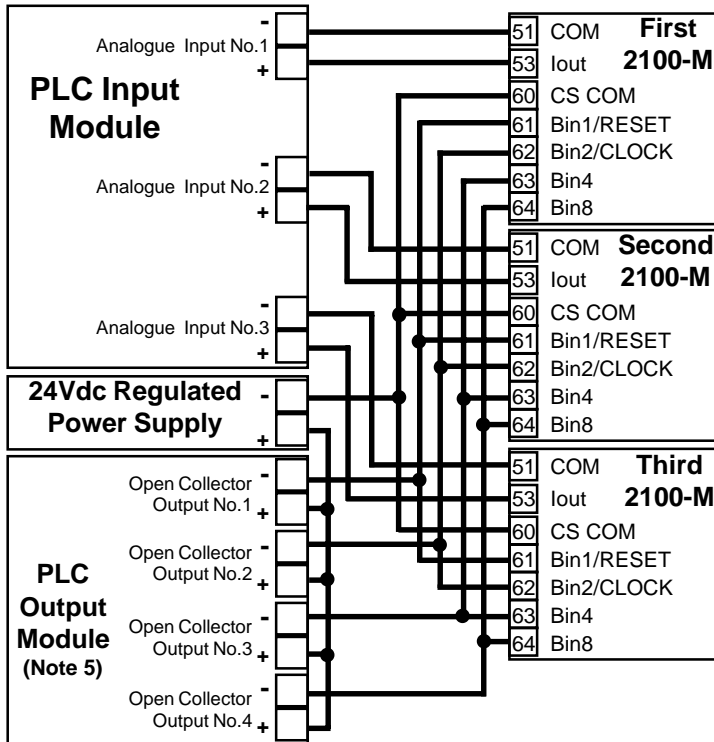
PLC Input Module

Analogue Input No.1 - +

Analogue Input No.2 - +

Analogue Input No.3 - +

24Vdc Regulated Power Supply - +

PLC Output Module (Note 5)

Open Collector Output No.1 - +

Open Collector Output No.2 - +

Open Collector Output No.3 - +

Open Collector Output No.4 - +

First 2100-M
51 COM
53 Iout
60 CS COM
61 Bin1/RESET
62 Bin2/CLOCK
63 Bin4
64 Bin8

Second 2100-M
51 COM
53 Iout
60 CS COM
61 Bin1/RESET
62 Bin2/CLOCK
63 Bin4
64 Bin8

Third 2100-M
51 COM
53 Iout
60 CS COM
61 Bin1/RESET
62 Bin2/CLOCK
63 Bin4
64 Bin8